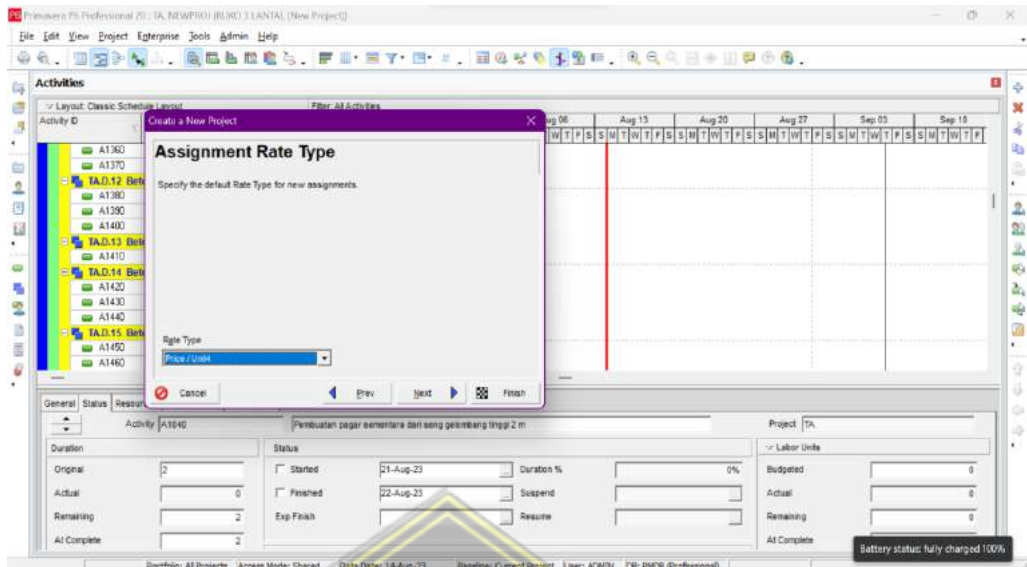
Primavera P6 Professional 20 : TA, NEWPROJ (RUKO 3 LANTAI) (New Project)

File Edit View Project Enterprise Tools Admin Help

Activities

Layout: Classic Schedule Layout

Filter: All Activities

Activity ID

A1360
A1370
TA.D.12 Bet
A1380
A1390
A1400
TA.D.13 Bet
A1410
TA.D.14 Bet
A1420
A1430
A1440
TA.D.15 Bet
A1450
A1460

Aug 06 | Aug 13 | Aug 20 | Aug 27 | Sep 03 | Sep 10

Create a New Project

Assignment Rate Type

Specify the default Rate Type for new assignments.

Rate Type

Price / Unit4

Cancel

Prev

Next

Finish

General | Status | Resour

Activity A1040

Pembuatan pagar sementara dari seng gelombang tinggi 2 m

Project TA

Duration

Original 2

Actual 0

Remaining 2

At Complete 2

Status

Started 21-Aug-23

Finished 22-Aug-23

Exp Finish

Duration % 0%

Suspend

Resume

Labor Units

Budgeted 0

Actual 0

Remaining 0

At Complete

Battery status: fully charged 100%

Portfolio: All Projects | Access Mode: Shared | Data Date: 14-Aug-23 | Baseline: Current Project | User: ADMIN | DB: PMDB (Professional)